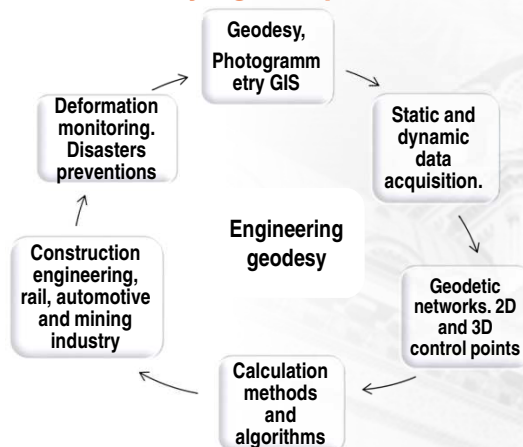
Geodesy, Photogrammetry GIS

Static and dynamic data acquisition.

Geodetic networks. 2D and 3D control points

Calculation methods and algorithms

Construction engineering, rail, automotive and mining industry

Deformation monitoring. Disasters preventions

Engineering geodesy